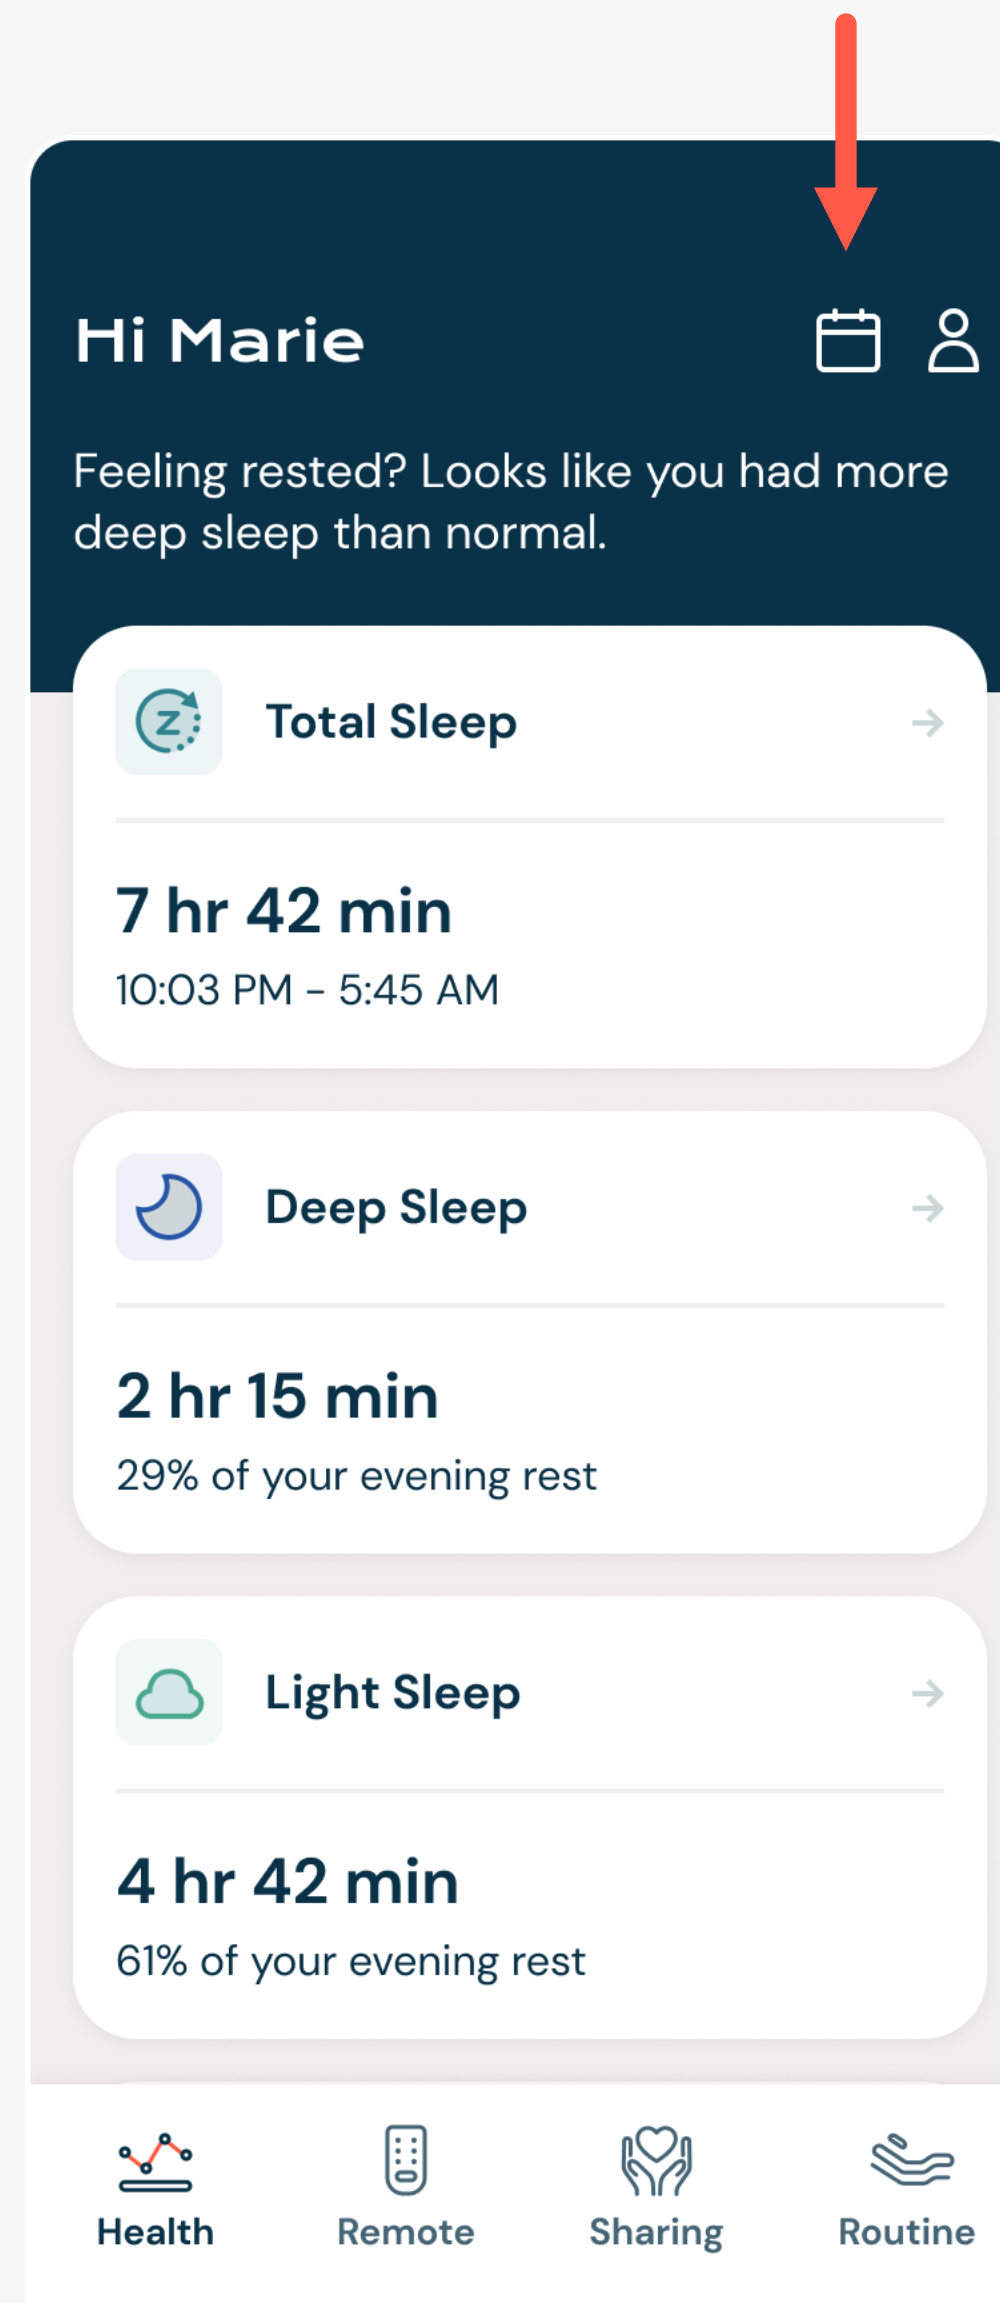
Hi Marie

Feeling rested? Looks like you had more deep sleep than normal.

Total Sleep

7 hr 42 min
10:03 PM - 5:45 AM

Deep Sleep

2 hr 15 min
29% of your evening rest

Light Sleep

4 hr 42 min
61% of your evening rest

Health Remote Sharing Routine